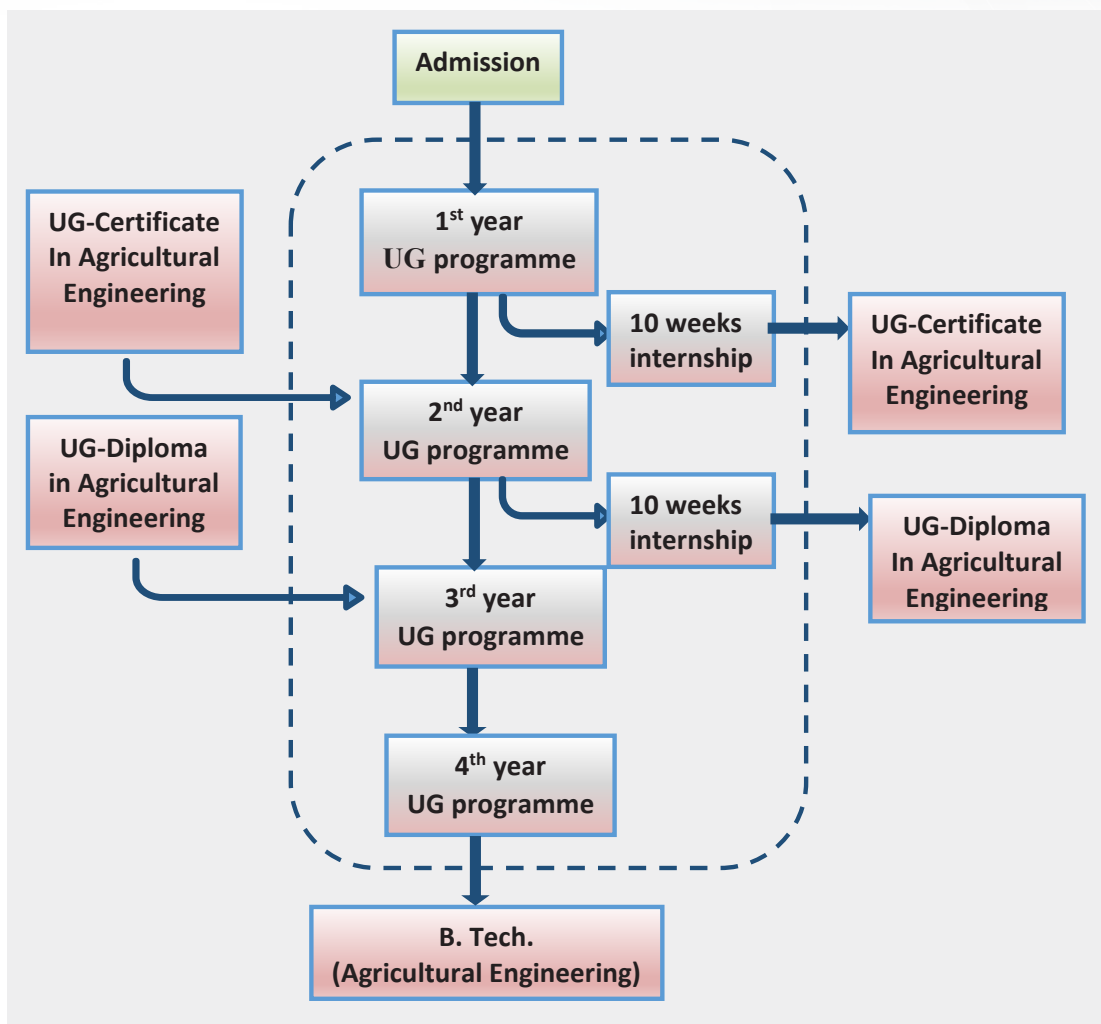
Admission

UG-Certificate In Agricultural Engineering

$1^{st}$ year UG programme

10 weeks internship

UG-Certificate In Agricultural Engineering

$2^{nd}$ year UG programme

UG-Diploma in Agricultural Engineering

10 weeks internship

UG-Diploma In Agricultural Engineering

$3^{rd}$ year UG programme

$4^{th}$ year UG programme

B. Tech. (Agricultural Engineering)